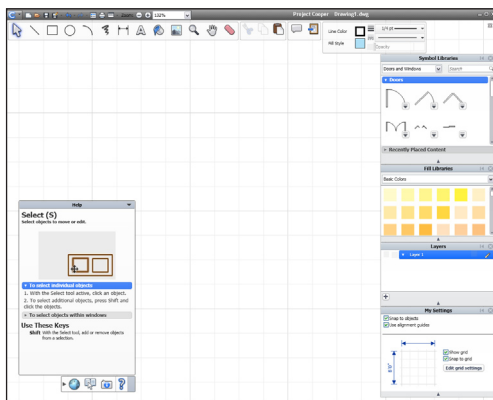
132%

Project Cooper Drawing1.dwg

Line Color

Fill Style

1/4 pt

Opacity

Symbol Libraries

Doors and Windows

Imperial

Doors

Recently Placed Content

Fill Libraries

Basic Colors

Layers

Layer 1

My Settings

Snap to objects

Use alignment guides

Show grid

Snap to grid

Edit grid settings

Help

Select (S)

Select objects to move or edit.

To select individual objects

1. With the Select tool active, click an object.

2. To select additional objects, press Shift and click the objects.

To select objects within windows

Use These Keys

Shift With the Select tool, add or remove objects from a selection.